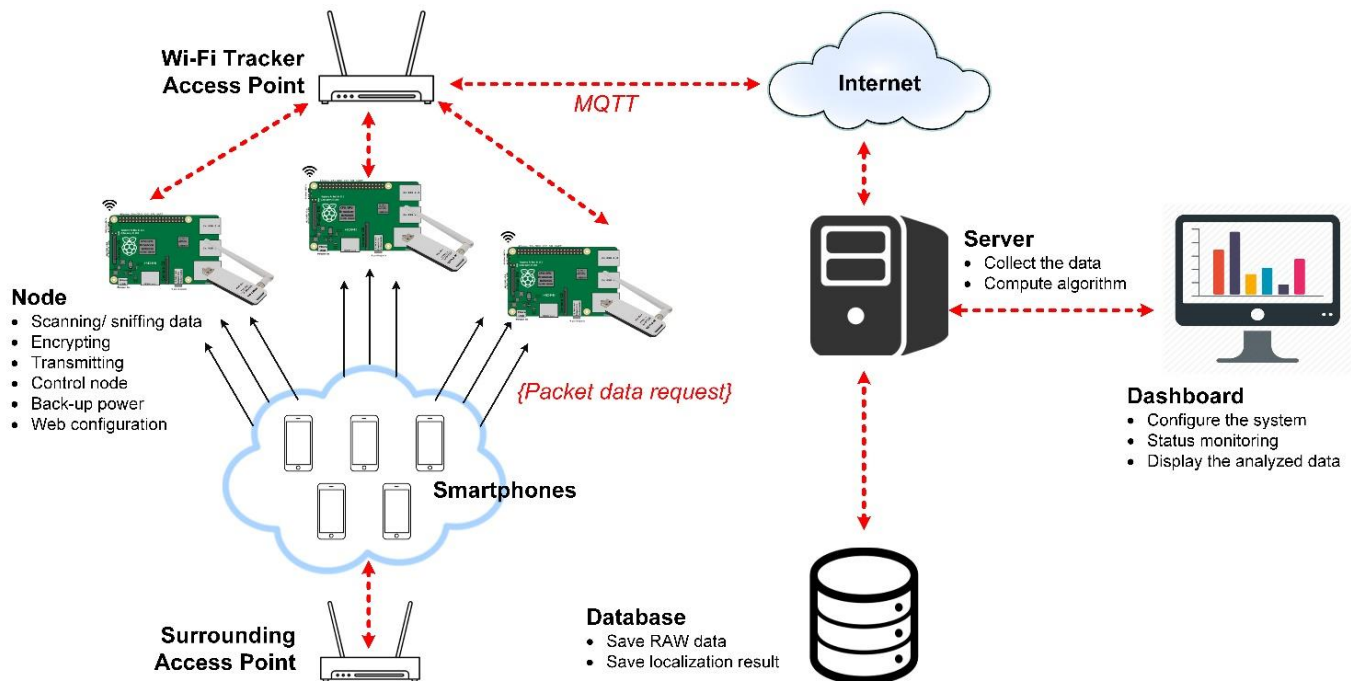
Wi-Fi Tracker
Access Point

MQTT

Internet

Node
- Scanning/ sniffing data
- Encrypting
- Transmitting
- Control node
- Back-up power
- Web configuration

Server
- Collect the data
- Compute algorithm

{Packet data request}

Dashboard
- Configure the system
- Status monitoring
- Display the analyzed data

Smartphones

Surrounding
Access Point

Database
- Save RAW data
- Save localization result